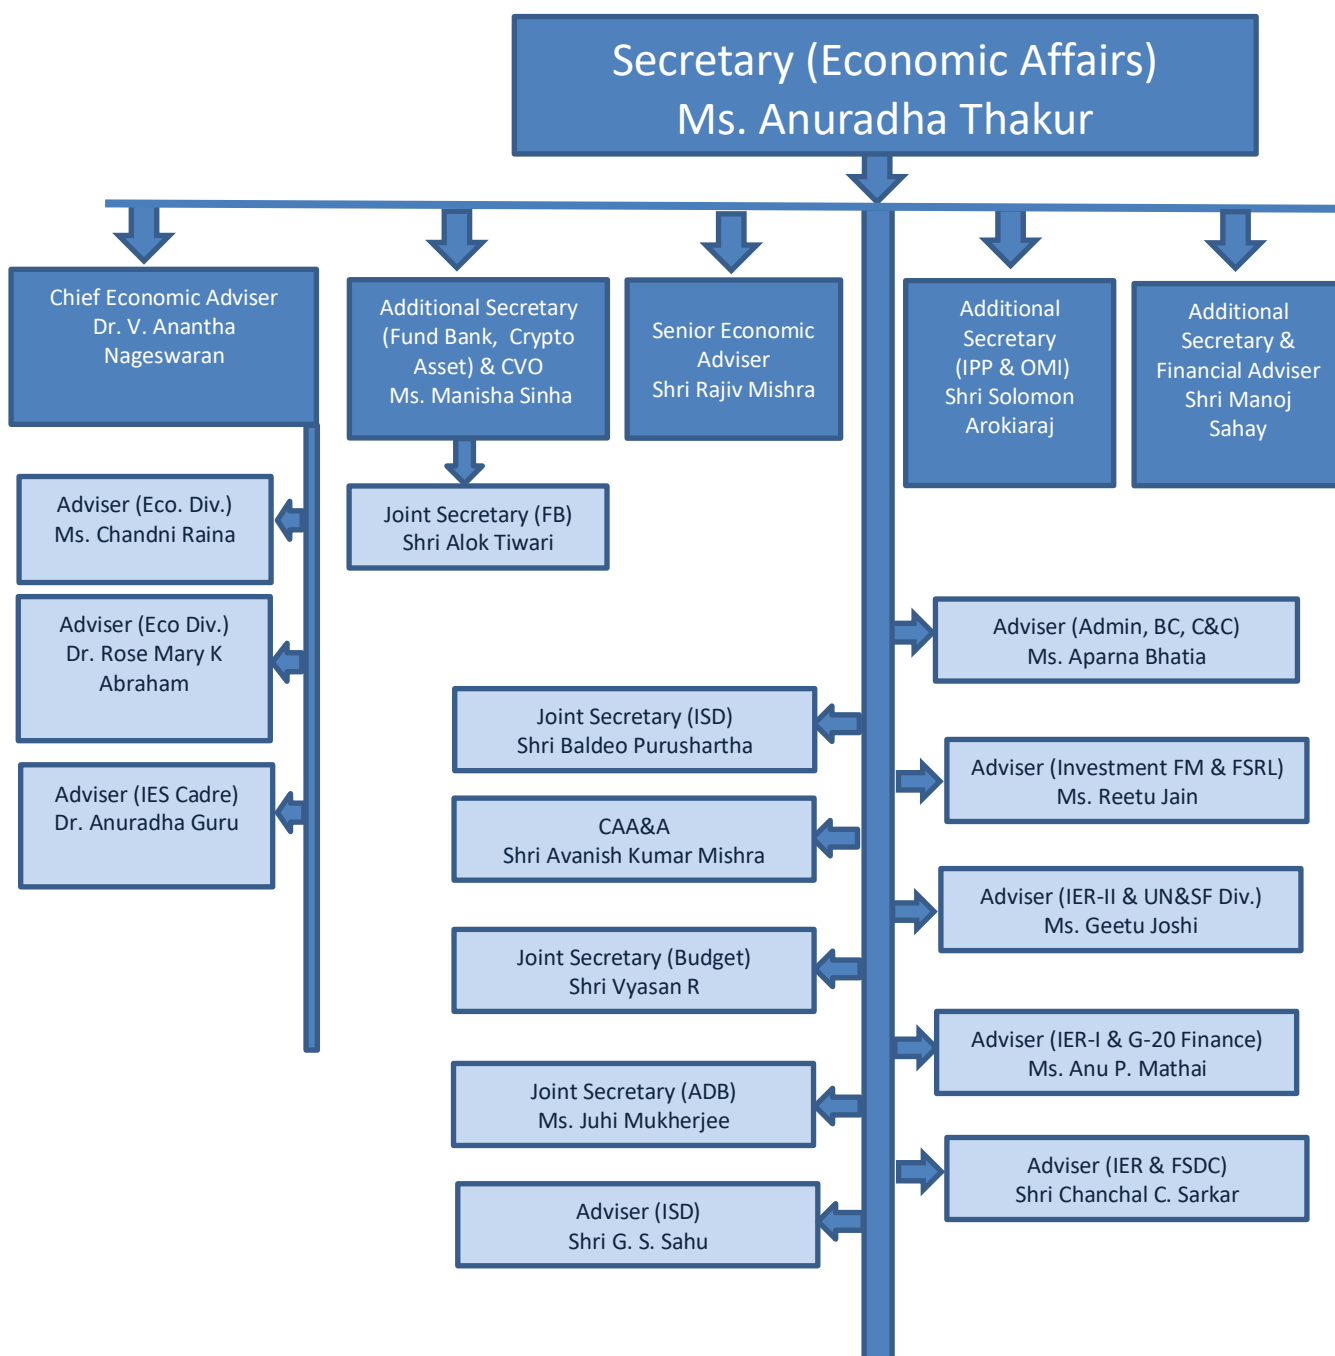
Secretary (Economic Affairs)
Ms. Anuradha Thakur

Chief Economic Adviser
Dr. V. Anantha Nageswaran

Additional Secretary (Fund Bank, Crypto Asset) & CVO
Ms. Manisha Sinha

Senior Economic Adviser
Shri Rajiv Mishra

Additional Secretary (IPP & OMI)
Shri Solomon Arokiaraj

Additional Secretary & Financial Adviser
Shri Manoj Sahay

Adviser (Eco. Div.)
Ms. Chandni Raina

Joint Secretary (FB)
Shri Alok Tiwari

Adviser (Eco Div.)
Dr. Rose Mary K Abraham

Adviser (IES Cadre)
Dr. Anuradha Guru

Adviser (Admin, BC, C&C)
Ms. Aparna Bhatia

Joint Secretary (ISD)
Shri Baldeo Purushartha

Adviser (Investment FM & FSRL)
Ms. Reetu Jain

CAA&A
Shri Avanish Kumar Mishra

Adviser (IER-II & UN&SF Div.)
Ms. Geetu Joshi

Joint Secretary (Budget)
Shri Vyasan R

Adviser (IER-I & G-20 Finance)
Ms. Anu P. Mathai

Joint Secretary (ADB)
Ms. Juhi Mukherjee

Adviser (IER & FSDC)
Shri Chanchal C. Sarkar

Adviser (ISD)
Shri G. S. Sahu